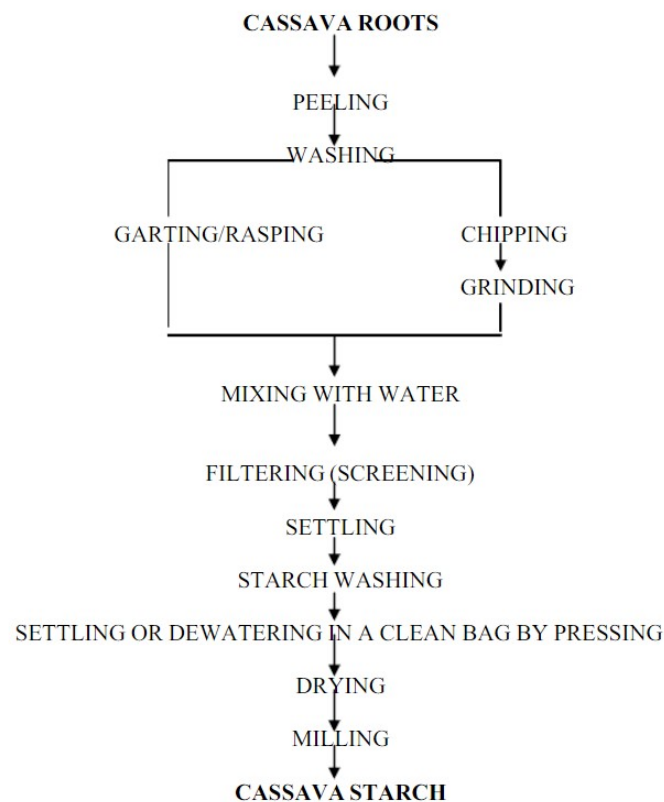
CASSAVA ROOTS

PEELING

WASHING

GARTING/RASPING

CHIPPING

GRINDING

MIXING WITH WATER

FILTERING (SCREENING)

SETTLING

STARCH WASHING

SETTLING OR DEWATERING IN A CLEAN BAG BY PRESSING

DRYING

MILLING

CASSAVA STARCH